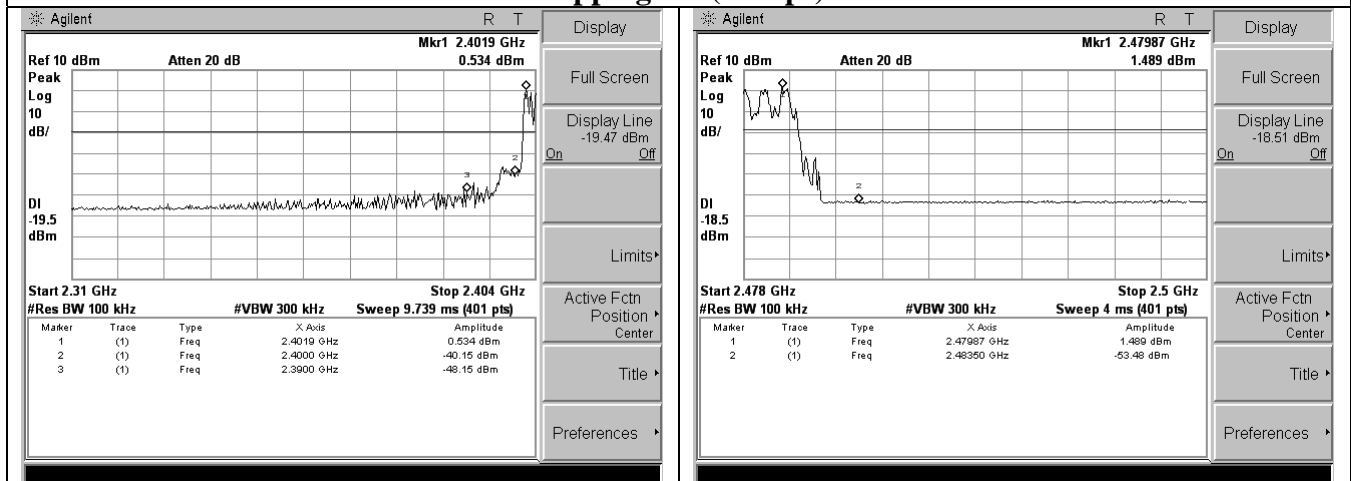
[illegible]

Agilent R T

Mkr1 2.4019 GHz
Ref 10 dBm Atten 20 dB 0.534 dBm
Peak
Log
10
dB/

DI
-19.5
dBm

Start 2.31 GHz Stop 2.404 GHz
#Res BW 100 kHz #VBW 300 kHz Sweep 9.739 ms (401 pts)

| Marker | Trace | Type | X Axis | Amplitude |
|---|---|---|---|---|
| 1 | (1) | Freq | 2.4019 GHz | 0.534 dBm |
| 2 | (1) | Freq | 2.4000 GHz | -40.15 dBm |
| 3 | (1) | Freq | 2.3900 GHz | -48.15 dBm |

Display
Full Screen
Display Line -19.47 dBm On Off
Limits
Active Fctn Position Center
Title
Preferences

Agilent R T

Mkr1 2.47987 GHz
Ref 10 dBm Atten 20 dB 1.489 dBm
Peak
Log
10
dB/

DI
-18.5
dBm

Start 2.478 GHz Stop 2.5 GHz
#Res BW 100 kHz #VBW 300 kHz Sweep 4 ms (401 pts)

| Marker | Trace | Type | X Axis | Amplitude |
|---|---|---|---|---|
| 1 | (1) | Freq | 2.47987 GHz | 1.489 dBm |
| 2 | (1) | Freq | 2.48350 GHz | -53.48 dBm |

Display
Full Screen
Display Line -18.51 dBm On Off
Limits
Active Fctn Position Center
Title
Preferences